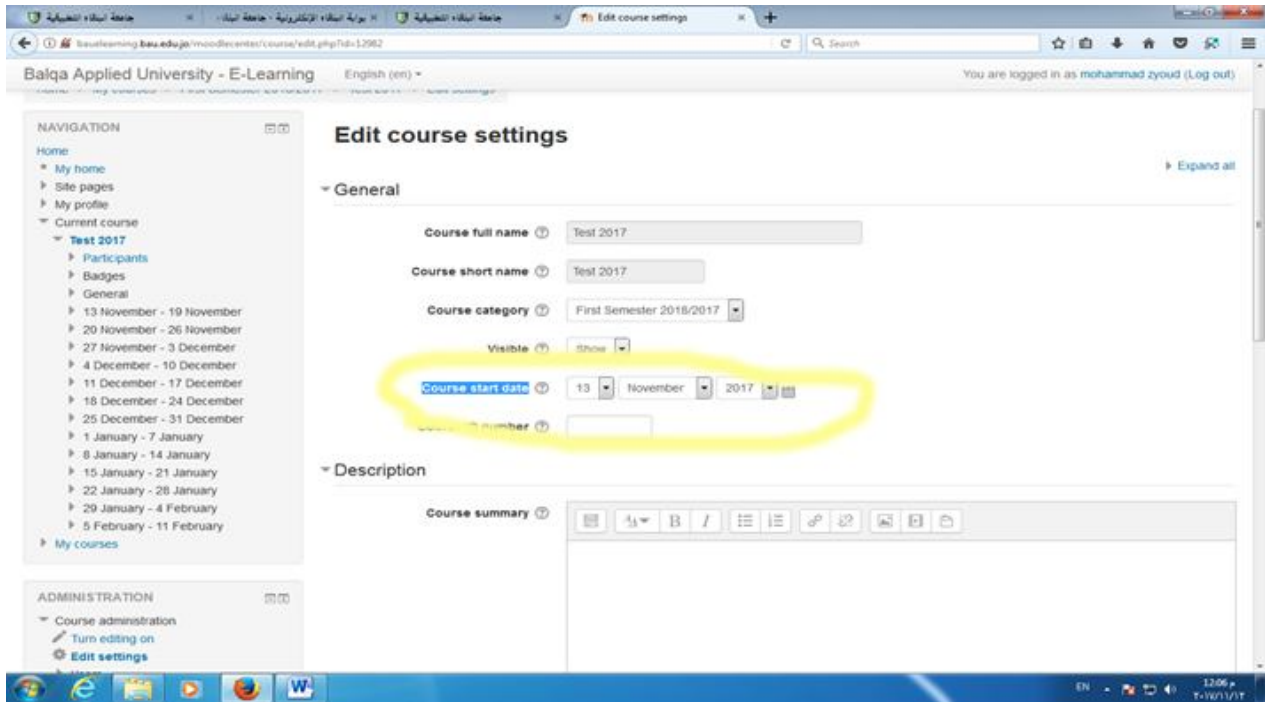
جامعة البلقاء التطبيقية | بوابة البلقاء الإلكترونية - جامعة البلقاء | جامعة البلقاء التطبيقية | Edit course settings

bauelearning.bau.edu.jo/moodlecenter/course/edit.php?id=12982

Search

Balqa Applied University - E-Learning English (en)

You are logged in as mohammad zyoud (Log out)

NAVIGATION

Home
My home
Site pages
My profile
Current course
Test 2017
Participants
Badges
General
13 November - 19 November
20 November - 26 November
27 November - 3 December
4 December - 10 December
11 December - 17 December
18 December - 24 December
25 December - 31 December
1 January - 7 January
8 January - 14 January
15 January - 21 January
22 January - 28 January
29 January - 4 February
5 February - 11 February
My courses

ADMINISTRATION

Course administration
Turn editing on
Edit settings

Edit course settings

Expand all

General

Course full name Test 2017

Course short name Test 2017

Course category First Semester 2016/2017

Visible Show

Course start date 13 November 2017

Course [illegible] number

Description

Course summary

EN 12:06